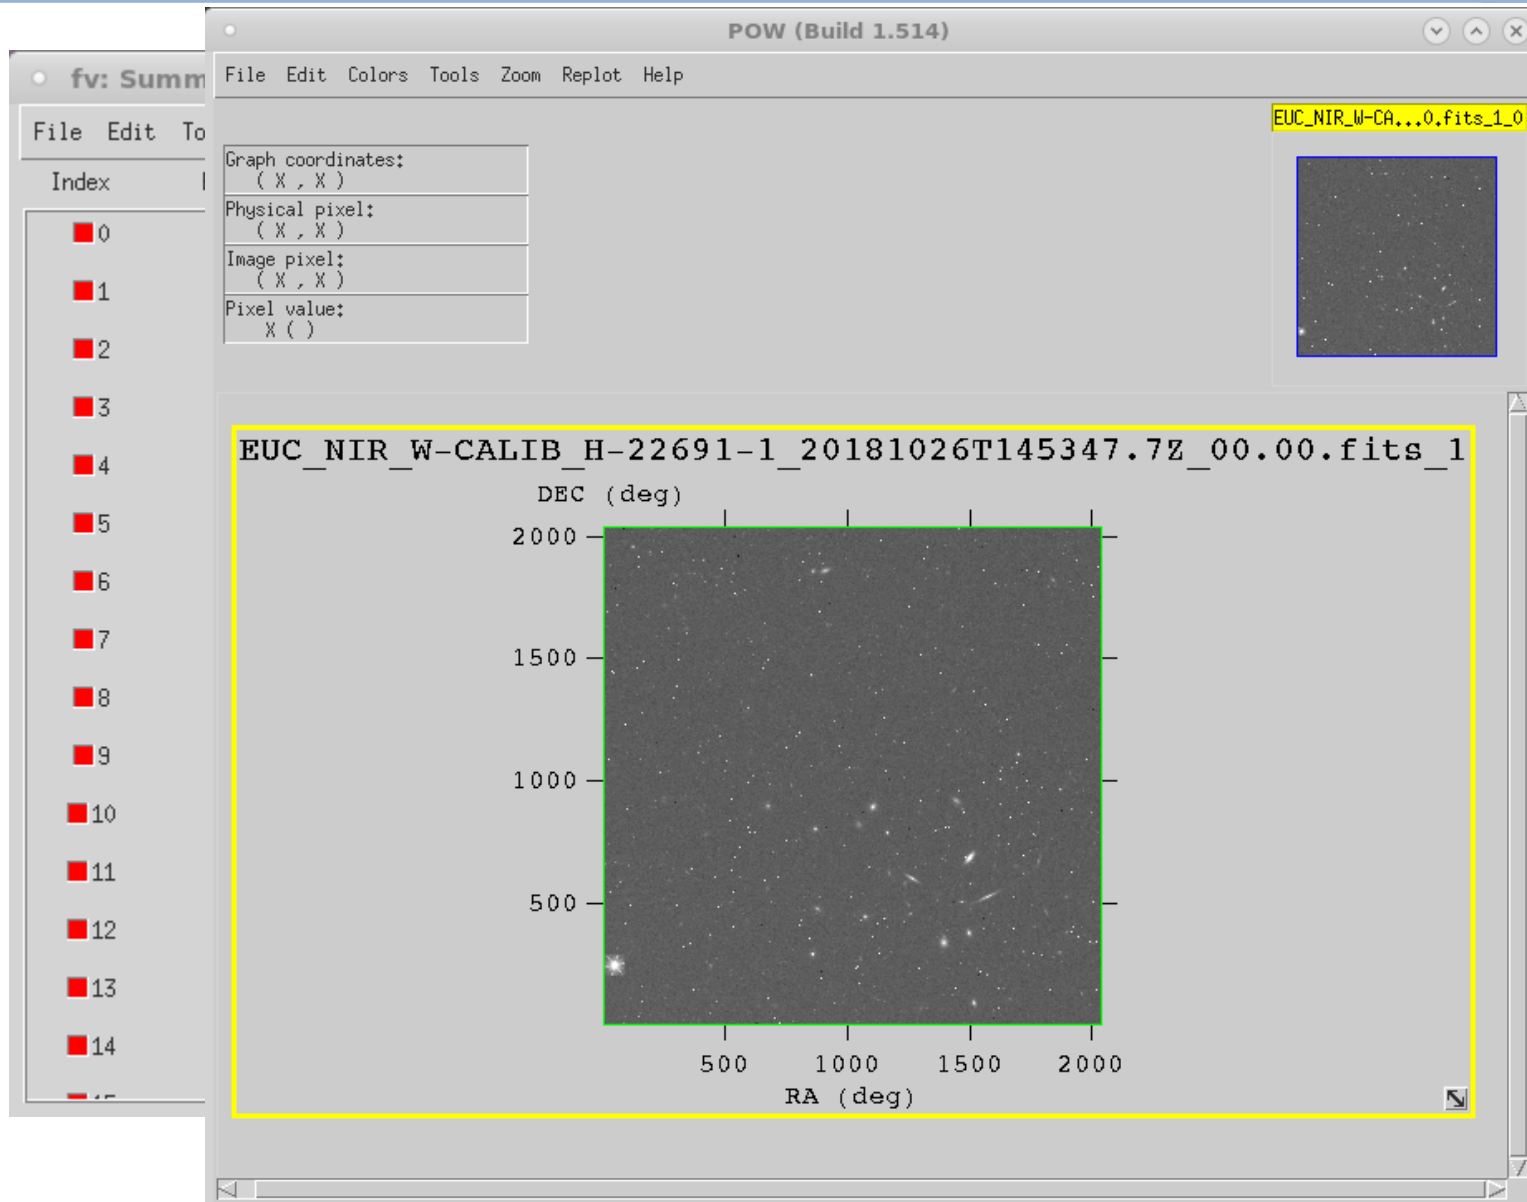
fv: Summ

File Edit To

Index

0
1
2
3
4
5
6
7
8
9
10
11
12
13
14

POW (Build 1.514)

File Edit Colors Tools Zoom Replot Help

Graph coordinates:
( X , X )
Physical pixel:
( X , X )
Image pixel:
( X , X )
Pixel value:
X ( )

EUC_NIR_W-CA...0.fits_1_0

EUC_NIR_W-CALIB_H-22691-1_20181026T145347.7Z_00.00.fits_1

DEC (deg)

2000
1500
1000
500

500 1000 1500 2000

RA (deg)